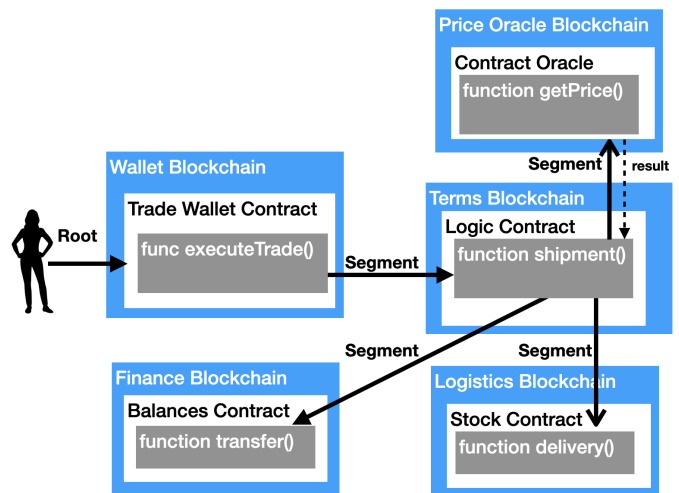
Price Oracle Blockchain

Contract Oracle

function getPrice()

Segment

result

Wallet Blockchain

Trade Wallet Contract

Root

func executeTrade()

Segment

Terms Blockchain

Logic Contract

function shipment()

Segment

Segment

Finance Blockchain

Balances Contract

function transfer()

Logistics Blockchain

Stock Contract

function delivery()